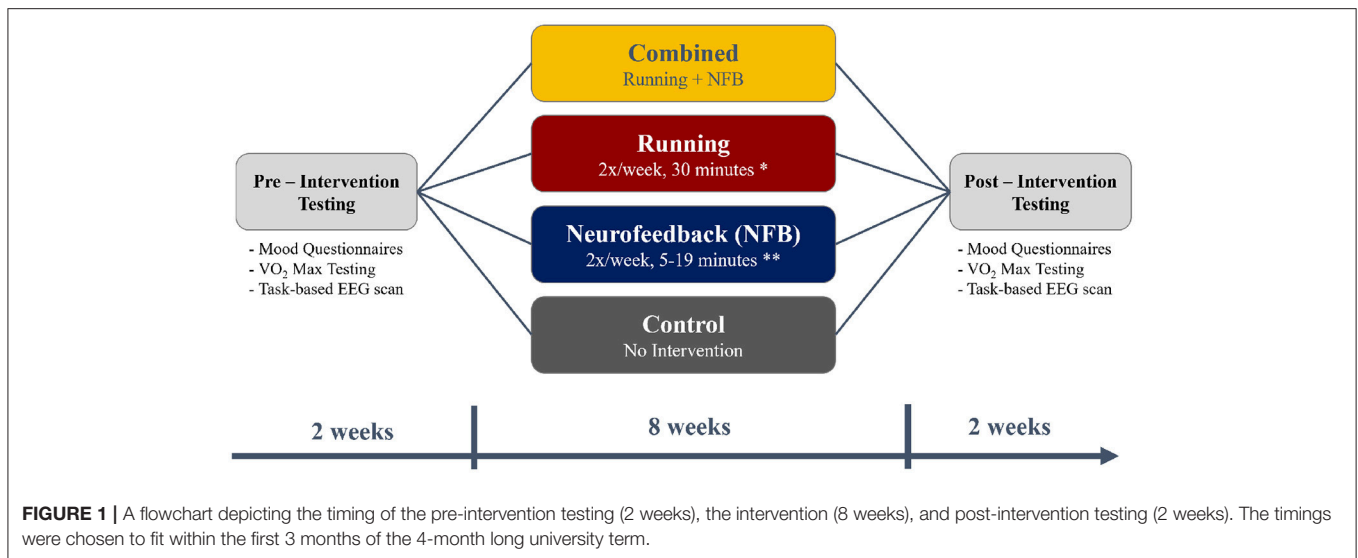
Pre – Intervention Testing

- Mood Questionnaires
- $VO_2$ Max Testing
- Task-based EEG scan

Combined
Running + NFB

Running
2x/week, 30 minutes *

Neurofeedback (NFB)
2x/week, 5-19 minutes **

Control
No Intervention

Post – Intervention Testing

- Mood Questionnaires
- $VO_2$ Max Testing
- Task-based EEG scan

2 weeks

8 weeks

2 weeks

FIGURE 1 | A flowchart depicting the timing of the pre-intervention testing (2 weeks), the intervention (8 weeks), and post-intervention testing (2 weeks). The timings were chosen to fit within the first 3 months of the 4-month long university term.